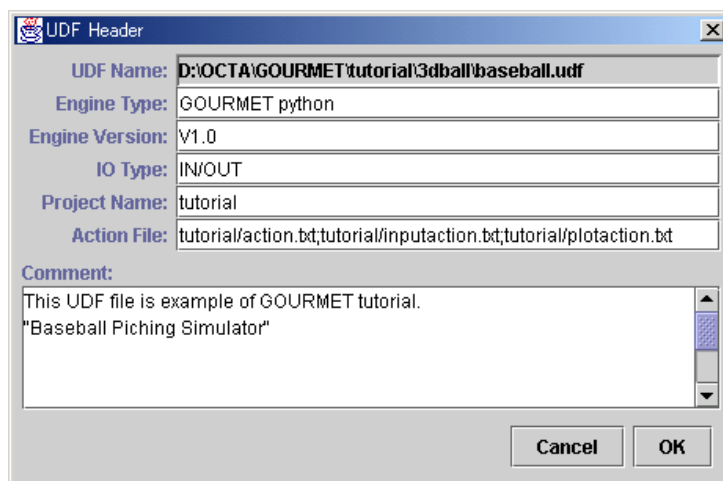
UDF Header

UDF Name: D:\OCTA\GOURMET\tutorial\3dball\baseball.udf
Engine Type: GOURMET python
Engine Version: V1.0
IO Type: IN/OUT
Project Name: tutorial
Action File: tutorial/action.txt;tutorial/inputaction.txt;tutorial/plotaction.txt

Comment:
This UDF file is example of GOURMET tutorial.
"Baseball Piching Simulator"

Cancel
OK